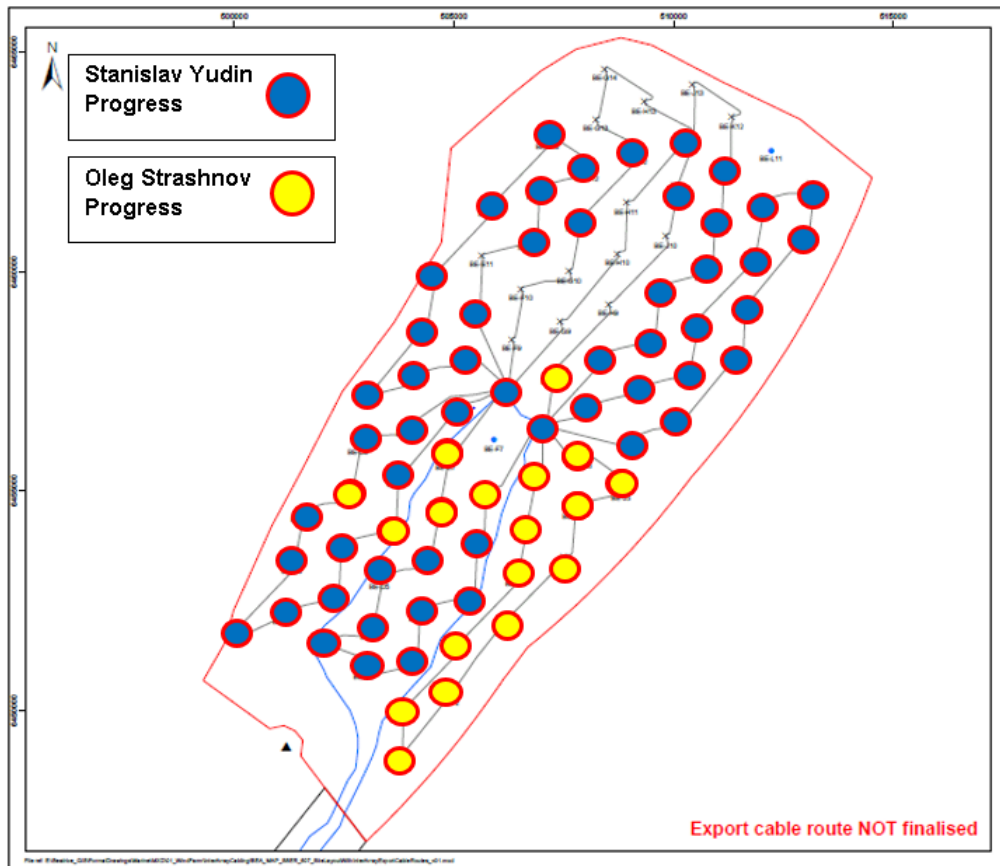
500000
505000
510000
515000

N

Stanislav Yudin Progress

Oleg Strashnov Progress

BE-G14
BE-H13
BE-G13
BE-H12
BE-K12
BE-L11
BE-H11
BE-G11
BE-J10
BE-H10
BE-G10
BE-F10
BE-G9
BE-H9
BE-F9
BE-F7

Export cable route NOT finalised

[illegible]